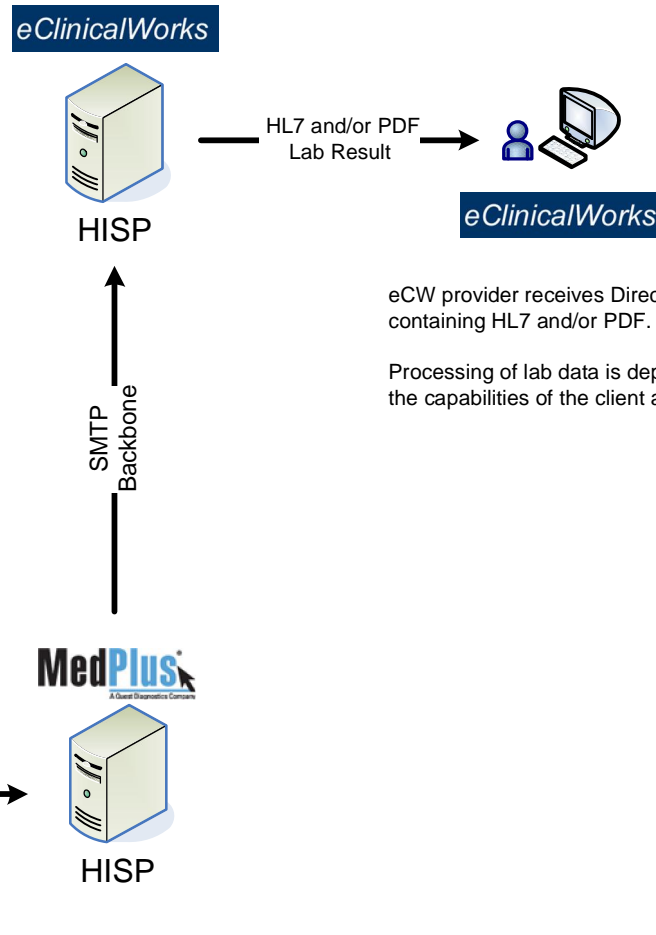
eClinicalWorks

HISP

HL7 and/or PDF Lab Result

eClinicalWorks

eCW provider receives Direc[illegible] containing HL7 and/or PDF.

Processing of lab data is dep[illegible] the capabilities of the client a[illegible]

SMTP Backbone

MedPlus
A Quest Diagnostics Company

HISP